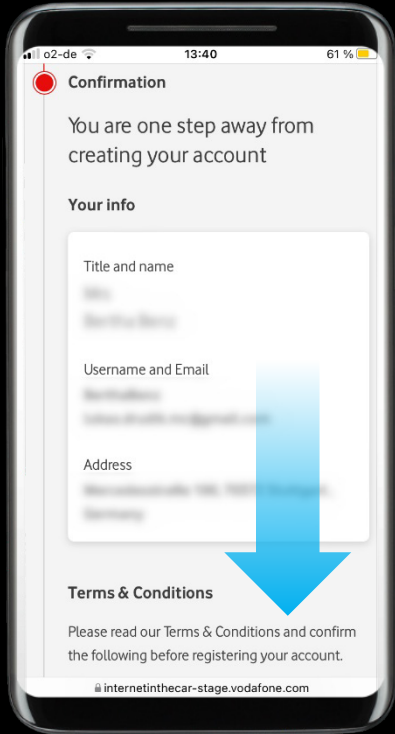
o2-de 13:40 61 %

Confirmation

You are one step away from creating your account

Your info

Title and name

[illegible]

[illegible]

Username and Email

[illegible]

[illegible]

Address

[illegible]

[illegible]

Terms & Conditions

Please read our Terms & Conditions and confirm the following before registering your account.

internetinthecar-stage.vodafone.com